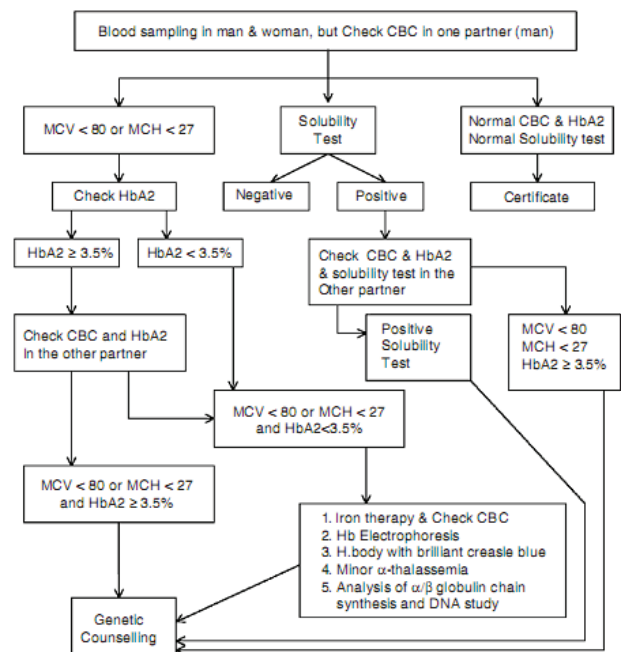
Blood sampling in man & woman, but Check CBC in one partner (man)

MCV < 80 or MCH < 27

Solubility Test

Normal CBC & HbA2 Normal Solubility test

Check HbA2

Negative

Positive

Certificate

HbA2 ≥ 3.5%

HbA2 < 3.5%

Check CBC & HbA2 & solubility test in the Other partner

Check CBC and HbA2 in the other partner

Positive Solubility Test

MCV < 80 MCH < 27 HbA2 ≥ 3.5%

MCV < 80 or MCH < 27 and HbA2<3.5%

MCV < 80 or MCH < 27 and HbA2 ≥ 3.5%

1. Iron therapy & Check CBC
2. Hb Electrophoresis
3. H.body with brilliant creasle blue
4. Minor $\alpha$-thalassemia
5. Analysis of $\alpha/\beta$ globulin chain synthesis and DNA study

Genetic Counselling